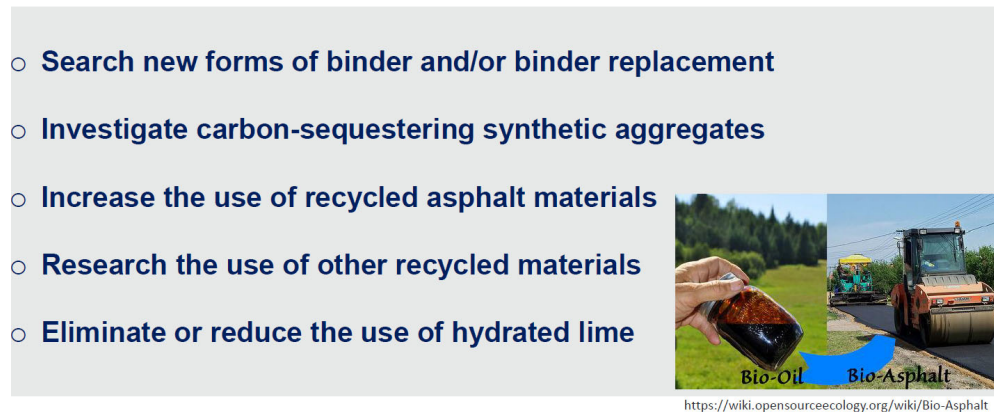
○ Search new forms of binder and/or binder replacement

○ Investigate carbon-sequestering synthetic aggregates

○ Increase the use of recycled asphalt materials

○ Research the use of other recycled materials

○ Eliminate or reduce the use of hydrated lime

Bio-Oil Bio-Asphalt

https://wiki.opensourceecology.org/wiki/Bio-Asphalt